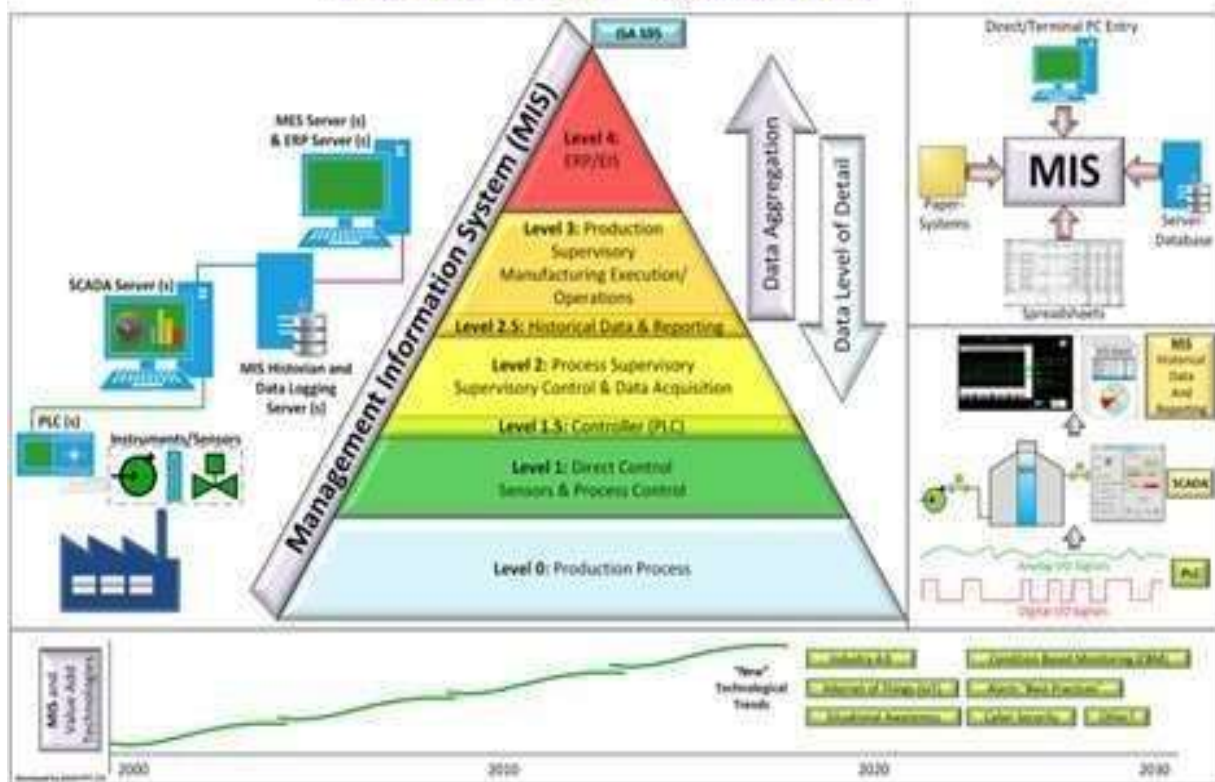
ISA 95

Management Information System (MIS)

Level 4: ERP/EIS

Level 3: Production Supervisory Manufacturing Execution/ Operations

Level 2.5: Historical Data & Reporting

Level 2: Process Supervisory Supervisory Control & Data Acquisition

Level 1.5: Controller (PLC)

Level 1: Direct Control Sensors & Process Control

Level 0: Production Process

Data Aggregation

Data Level of Detail

MES Server (s) & ERP Server (s)

SCADA Server (s)

MIS Historian and Data Logging Server (s)

PLC (s)

Instruments/Sensors

Direct/Terminal PC Entry

MIS

Paper Systems

Server Database

Spreadsheets

MIS Historical Data And Reporting

SCADA

Analog I/O Signals

Digital I/O Signals

PLC

MIS and Value Add Technologies

"New" Technological Trends

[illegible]

2000

2010

2020

2030